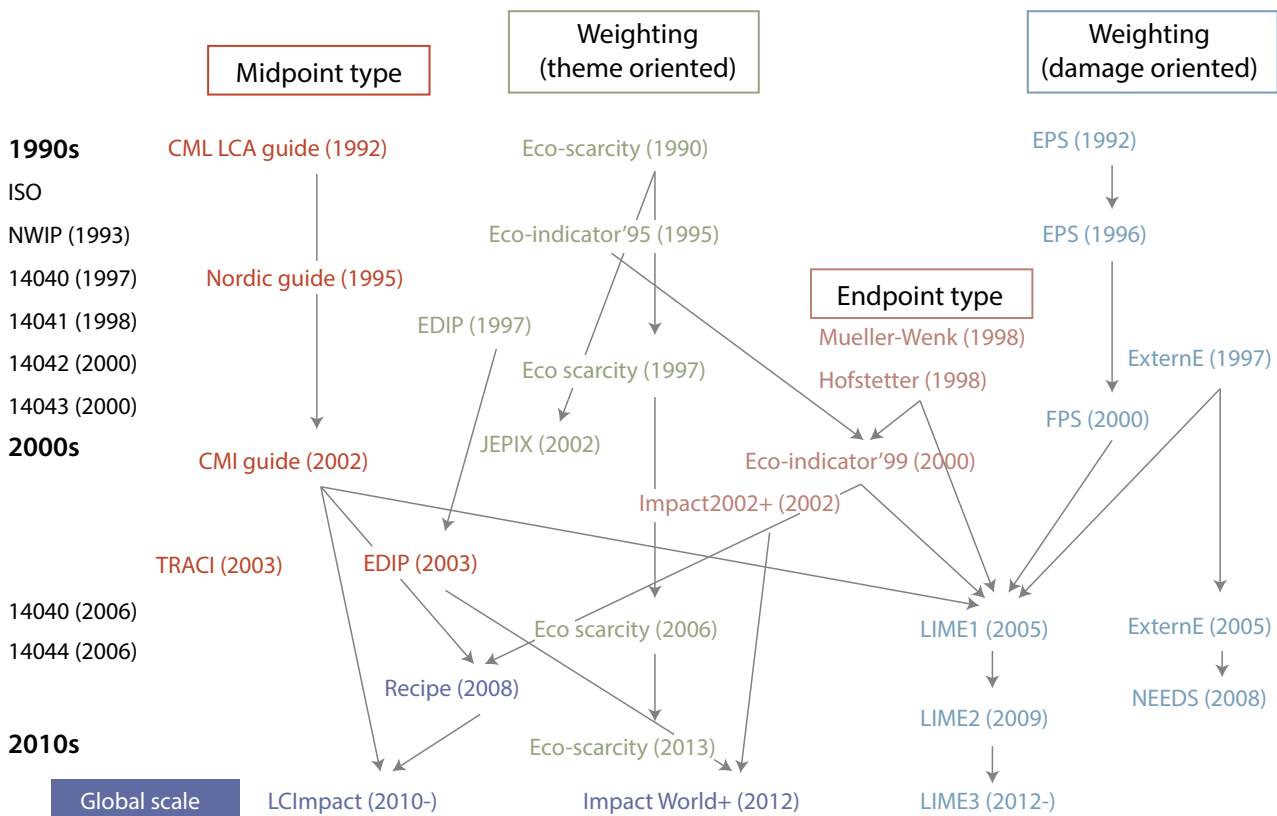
Midpoint type

Weighting (theme oriented)

Weighting (damage oriented)

1990s
ISO
NWIP (1993)
14040 (1997)
14041 (1998)
14042 (2000)
14043 (2000)
2000s
14040 (2006)
14044 (2006)
2010s

CML LCA guide (1992)
Eco-scarcity (1990)
EPS (1992)
Eco-indicator'95 (1995)
EPS (1996)
Nordic guide (1995)
Endpoint type
EDIP (1997)
Mueller-Wenk (1998)
ExternE (1997)
Eco scarcity (1997)
Hofstetter (1998)
FPS (2000)
JEPIX (2002)
CMI guide (2002)
Eco-indicator'99 (2000)
Impact2002+ (2002)
TRACI (2003)
EDIP (2003)
Eco scarcity (2006)
LIME1 (2005)
ExternE (2005)
Recipe (2008)
NEEDS (2008)
LIME2 (2009)
Eco-scarcity (2013)
Global scale
LCImpact (2010-)
Impact World+ (2012)
LIME3 (2012-)